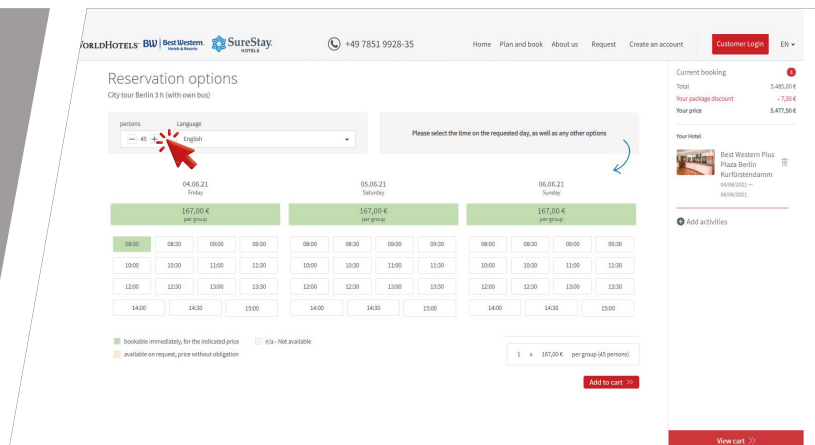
ORLDHOTELS BW | Best Western. Hotels & Resorts SureStay. HOTELS

+49 7851 9928-35

Home Plan and book About us Request Create an account Customer Login EN

Reservation options

City tour Berlin 3 h (with own bus)

persons Language

45 English

Please select the time on the requested day, as well as any other options

| 04.06.21 Friday | 05.06.21 Saturday | 06.06.21 Sunday |
|---|---|---|
| 167,00 € per group | 167,00 € per group | 167,00 € per group |

08:00 08:30 09:00 09:30 | 08:00 08:30 09:00 09:30 | 08:00 08:30 09:00 09:30
10:00 10:30 11:00 11:30 | 10:00 10:30 11:00 11:30 | 10:00 10:30 11:00 11:30
12:00 12:30 13:00 13:30 | 12:00 12:30 13:00 13:30 | 12:00 12:30 13:00 13:30
14:00 14:30 15:00 | 14:00 14:30 15:00 | 14:00 14:30 15:00

bookable immediately, for the indicated price n/a - Not available
available on request, price without obligation

1 x 167,00 € per group (45 persons)

Add to cart >>

Current booking 1
Total 5.485,00 €
Your package discount - 7,50 €
Your price 5.477,50 €

Your Hotel

Best Western Plus Plaza Berlin Kurfürstendamm
04/06/2021 — 06/06/2021

Add activities

View cart >>